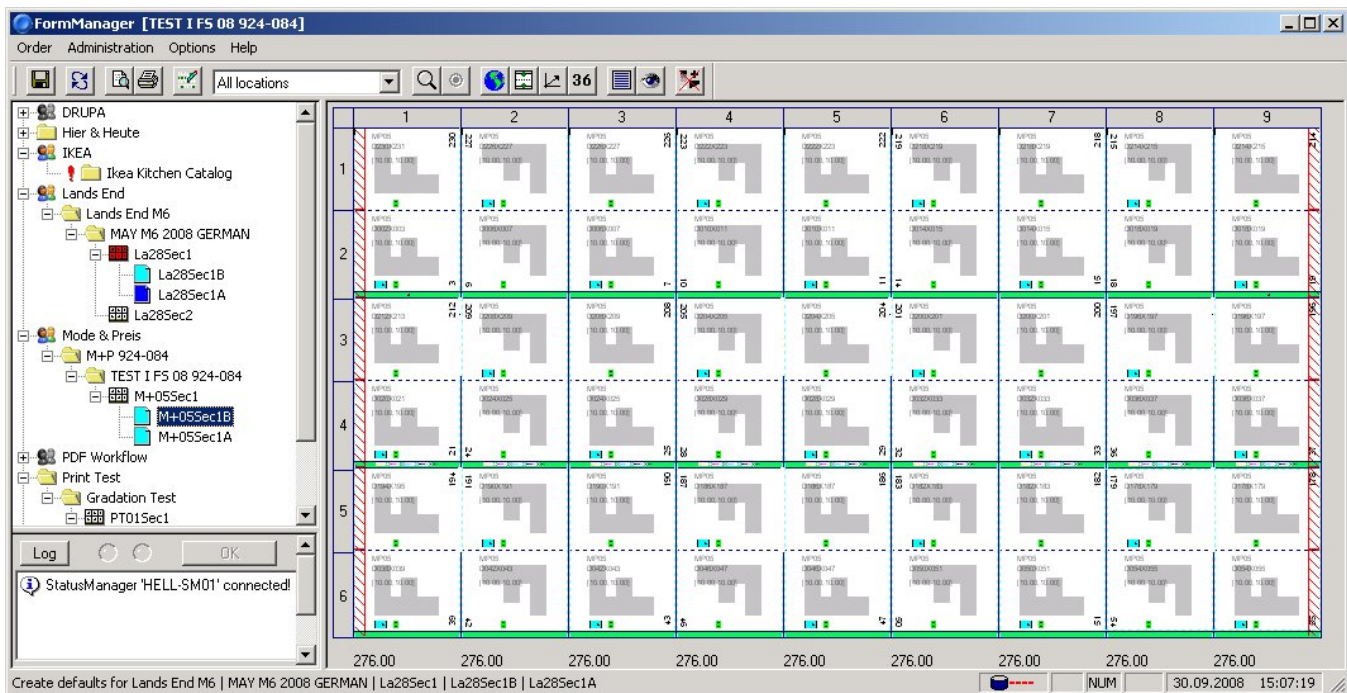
FormManager [TEST I FS 08 924-084]

Order Administration Options Help

All locations

36

DRUPA
Hier & Heute
IKEA
Ikea Kitchen Catalog
Lands End
Lands End M6
MAY M6 2008 GERMAN
La28Sec1
La28Sec1B
La28Sec1A
La28Sec2
Mode & Preis
M+P 924-084
TEST I FS 08 924-084
M+05Sec1
M+05Sec1B
M+05Sec1A
PDF Workflow
Print Test
Gradation Test
PT01Sec1

Log OK

StatusManager 'HELL-SM01' connected!

| | 1 | 2 | 3 | 4 | 5 | 6 | 7 | 8 | 9 |
|---|---|---|---|---|---|---|---|---|---|
| 1 | | | | | | | | | |
| 2 | | | | | | | | | |
| 3 | | | | | | | | | |
| 4 | | | | | | | | | |
| 5 | | | | | | | | | |
| 6 | | | | | | | | | |

276.00 276.00 276.00 276.00 276.00 276.00 276.00 276.00 276.00

Create defaults for Lands End M6 | MAY M6 2008 GERMAN | La28Sec1 | La28Sec1B | La28Sec1A

NUM 30.09.2008 15:07:19